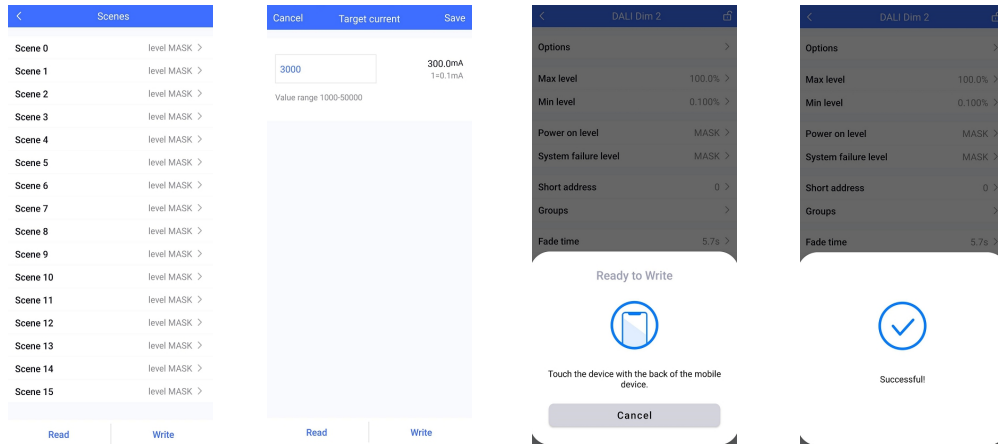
Scenes

Scene 0 level MASK
Scene 1 level MASK
Scene 2 level MASK
Scene 3 level MASK
Scene 4 level MASK
Scene 5 level MASK
Scene 6 level MASK
Scene 7 level MASK
Scene 8 level MASK
Scene 9 level MASK
Scene 10 level MASK
Scene 11 level MASK
Scene 12 level MASK
Scene 13 level MASK
Scene 14 level MASK
Scene 15 level MASK

Read Write

Cancel Target current Save

3000 300.0mA
1=0.1mA

Value range 1000-50000

Read Write

DALI Dim 2

Options
Max level 100.0%
Min level 0.100%
Power on level MASK
System failure level MASK
Short address 0
Groups
Fade time 5.7s

Ready to Write

Touch the device with the back of the mobile device.

Cancel

DALI Dim 2

Options
Max level 100.0%
Min level 0.100%
Power on level MASK
System failure level MASK
Short address 0
Groups
Fade time 5.7s

Successful!